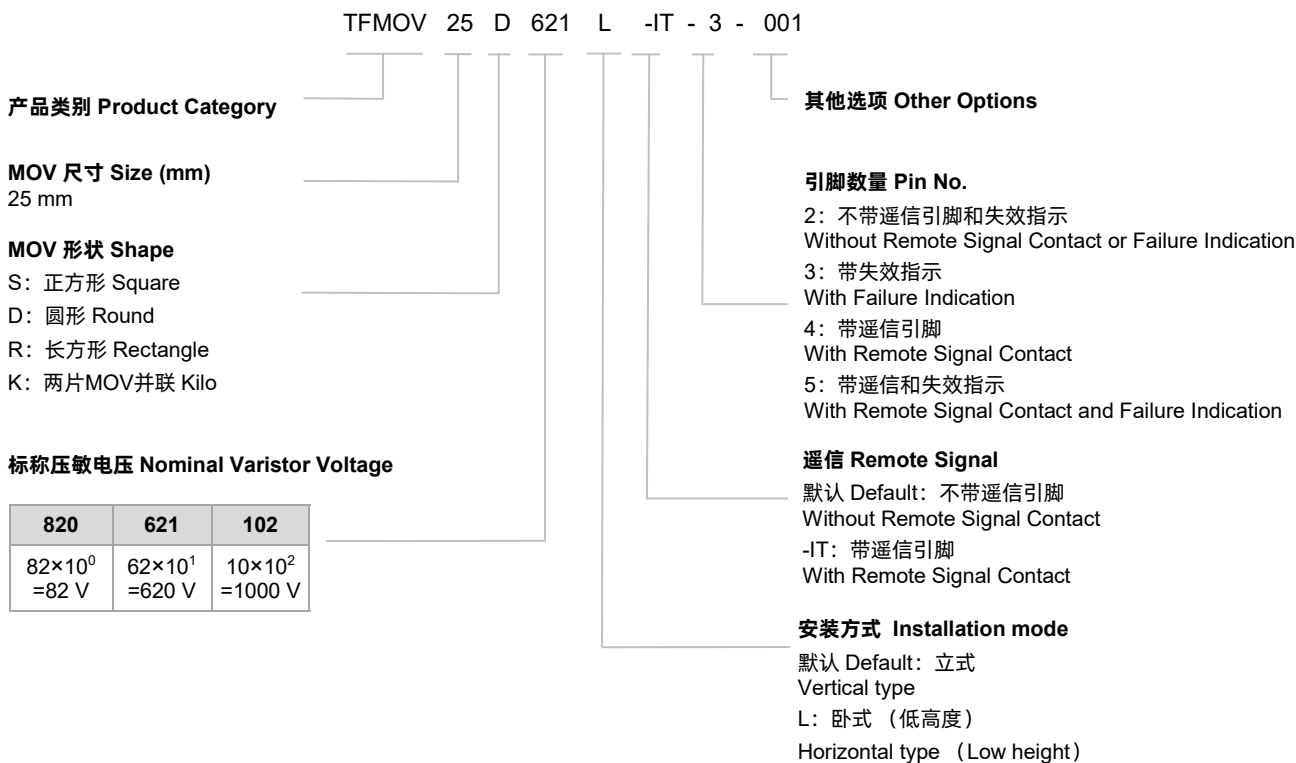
TFMOV 25 D 621 L -IT - 3 - 001

产品类别 Product Category

MOV 尺寸 Size (mm)
25 mm

MOV 形状 Shape
S：正方形 Square
D：圆形 Round
R：长方形 Rectangle
K：两片MOV并联 Kilo

标称压敏电压 Nominal Varistor Voltage

| 820 | 621 | 102 |
|---|---|---|
| $82×10^0$ =82 V | $62×10^1$ =620 V | $10×10^2$ =1000 V |

其他选项 Other Options

引脚数量 Pin No.
2：不带遥信引脚和失效指示
Without Remote Signal Contact or Failure Indication
3：带失效指示
With Failure Indication
4：带遥信引脚
With Remote Signal Contact
5：带遥信和失效指示
With Remote Signal Contact and Failure Indication

遥信 Remote Signal
默认 Default：不带遥信引脚
Without Remote Signal Contact
-IT：带遥信引脚
With Remote Signal Contact

安装方式 Installation mode
默认 Default：立式
Vertical type
L：卧式 （低高度）
Horizontal type （Low height）